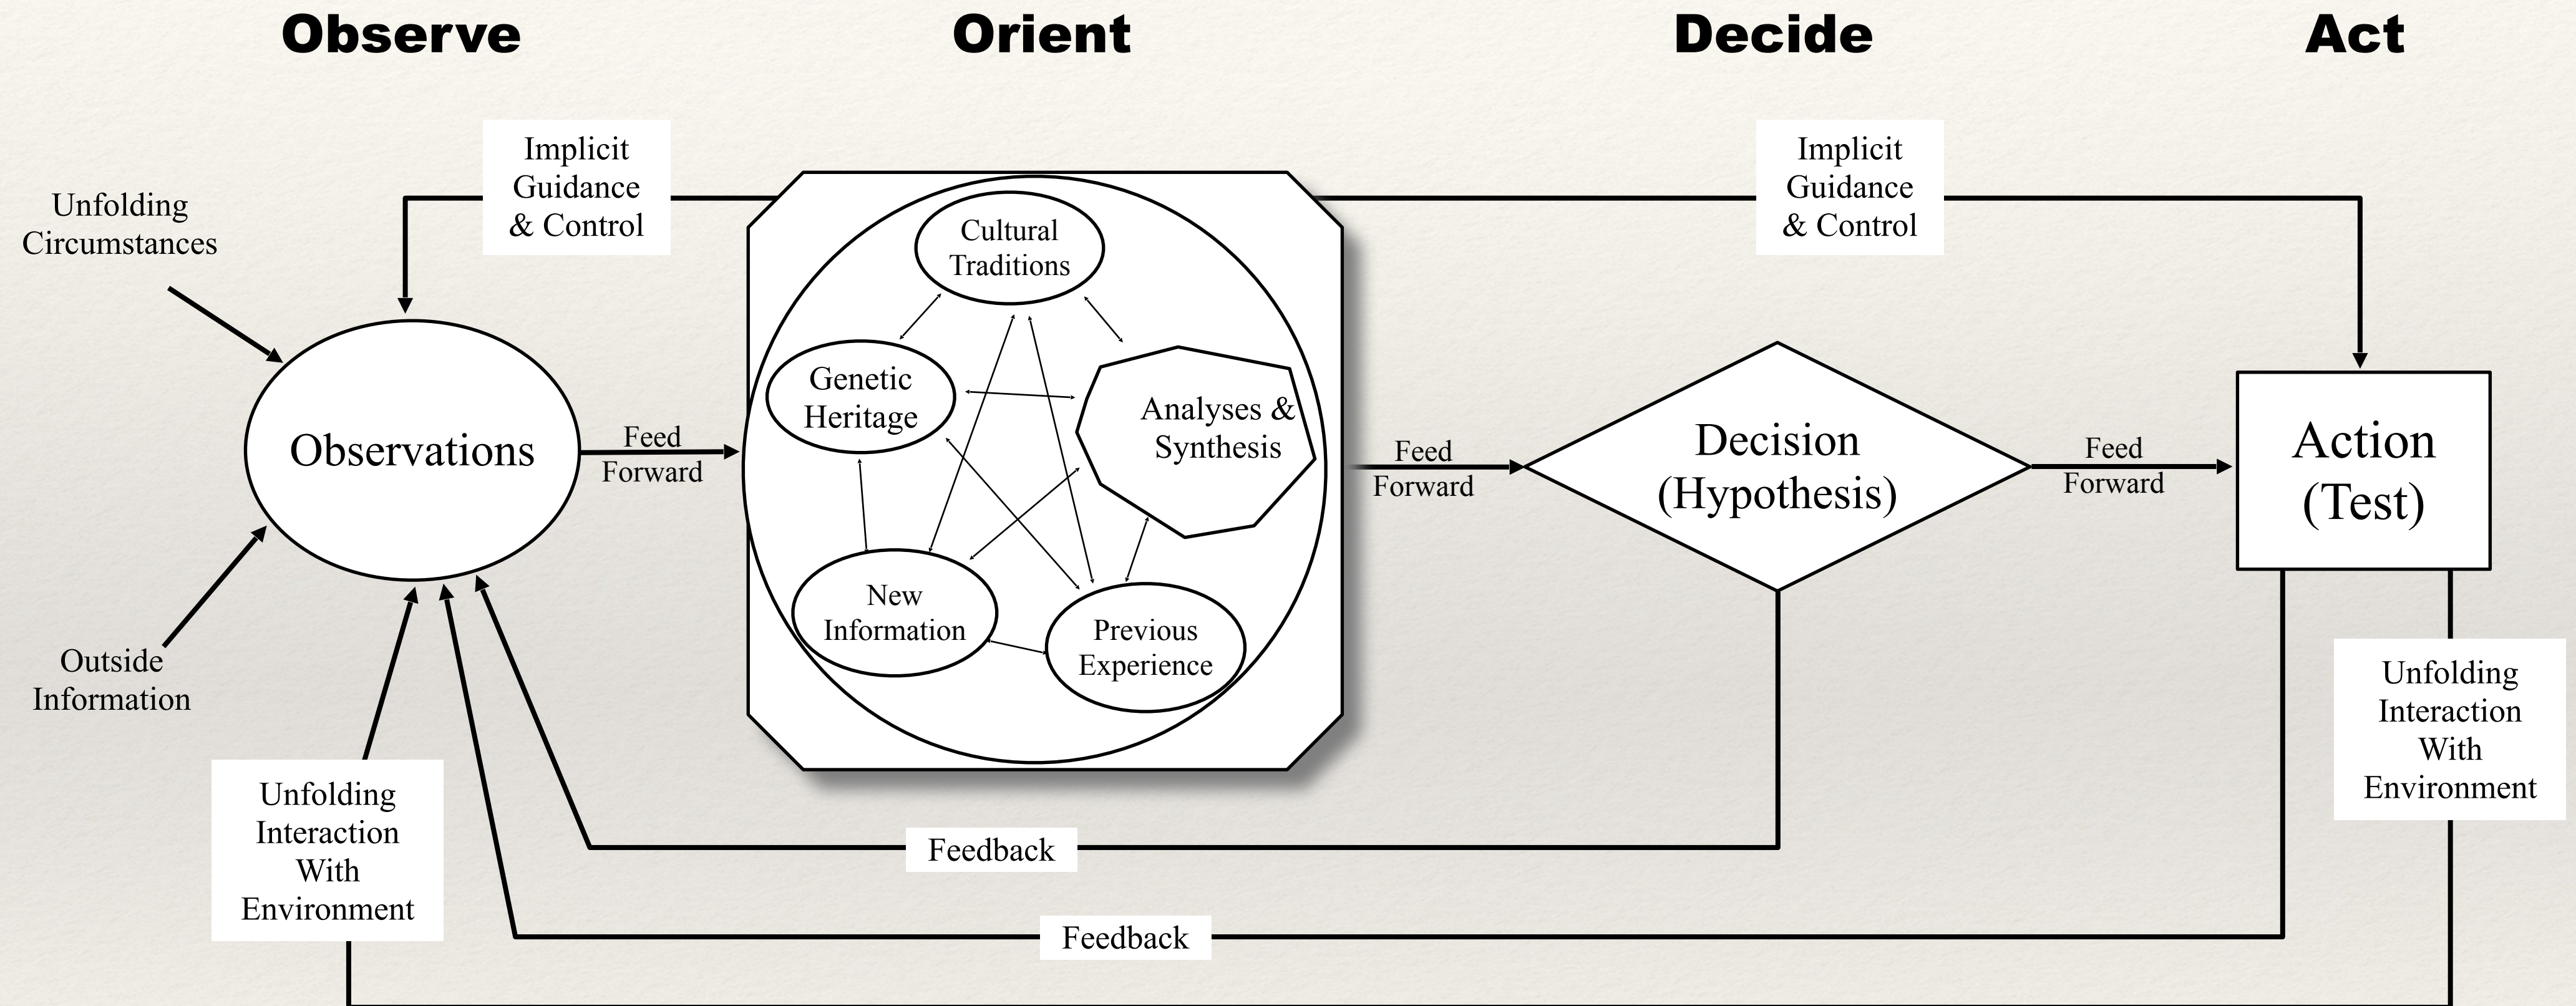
Observe

Orient

Decide

Act

Unfolding Circumstances

Implicit Guidance & Control

Implicit Guidance & Control

Cultural Traditions

Genetic Heritage

Analyses & Synthesis

Observations

Feed Forward

Feed Forward

Decision (Hypothesis)

Feed Forward

Action (Test)

New Information

Previous Experience

Outside Information

Unfolding Interaction With Environment

Unfolding Interaction With Environment

Feedback

Feedback